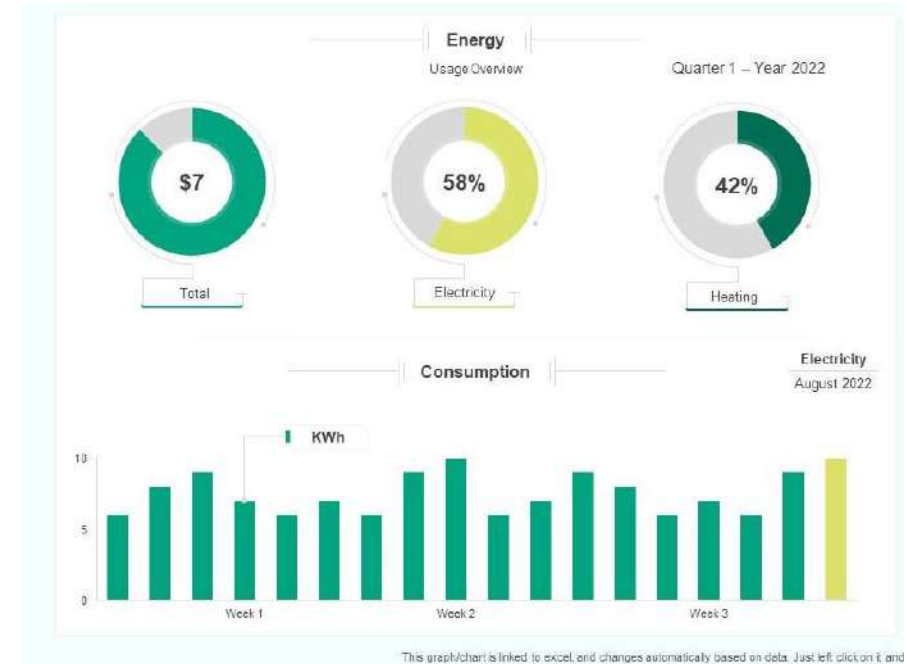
Energy

Usage Overview

Quarter 1 – Year 2022

$7

Total

58%

Electricity

42%

Heating

Consumption

Electricity

August 2022

KWh

10

5

0

Week 1

Week 2

Week 3

This graph/chart is linked to excel, and changes automatically based on data. Just left click on it and